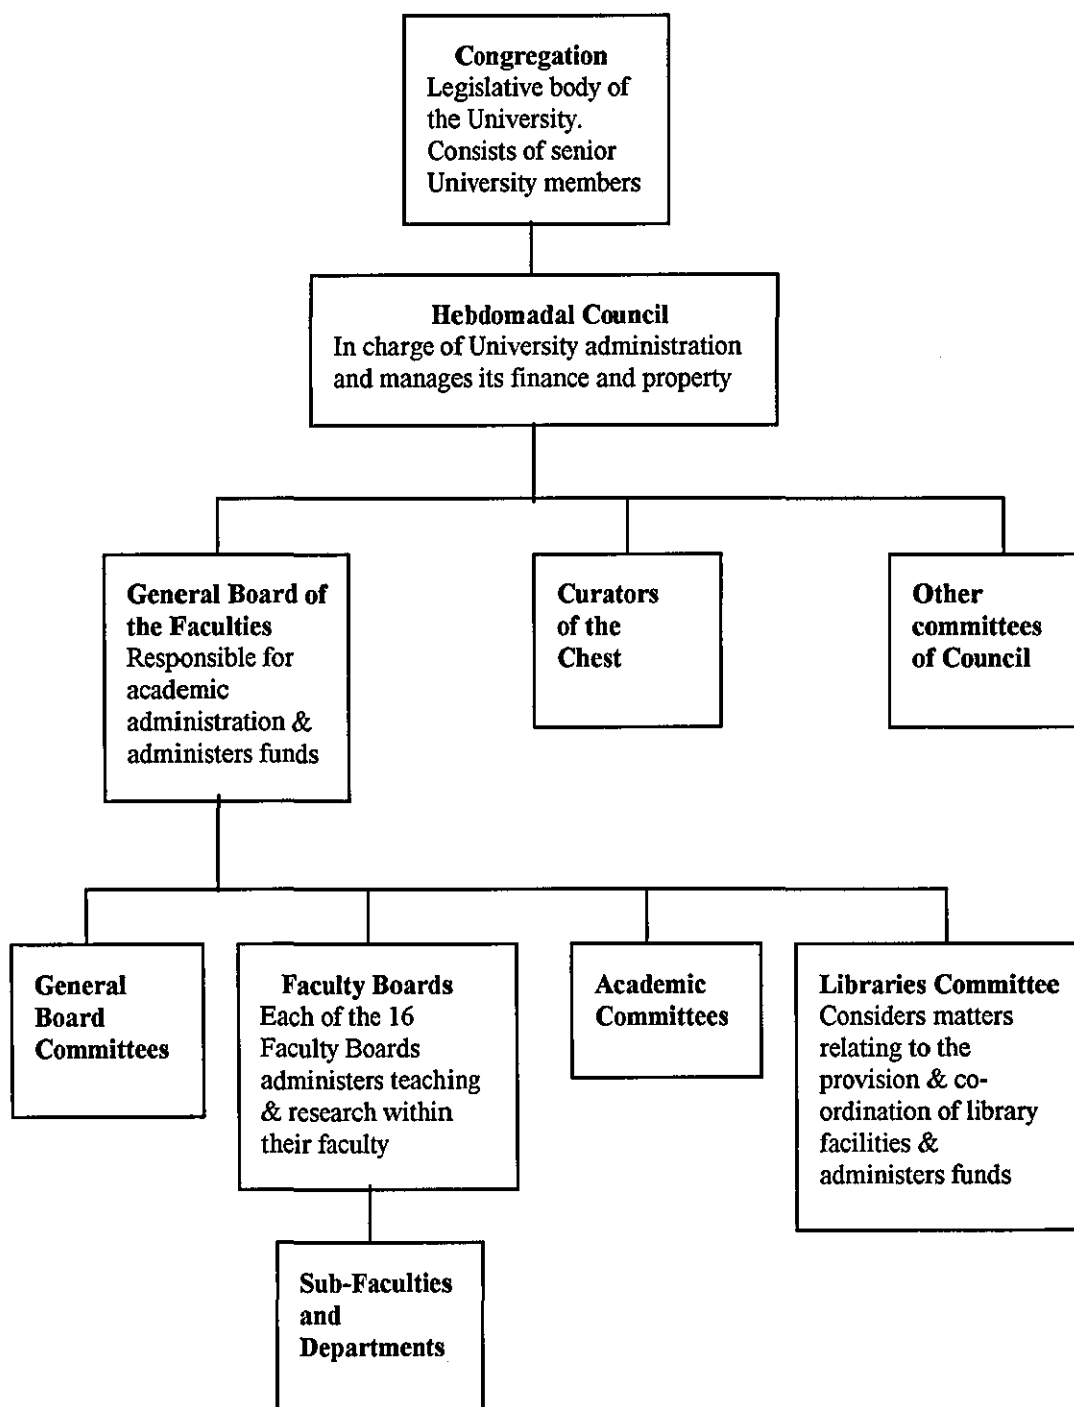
Congregation
Legislative body of the University. Consists of senior University members

Hebdomadal Council
In charge of University administration and manages its finance and property

General Board of the Faculties
Responsible for academic administration & administers funds

Curators of the Chest

Other committees of Council

General Board Committees

Faculty Boards
Each of the 16 Faculty Boards administers teaching & research within their faculty

Academic Committees

Libraries Committee
Considers matters relating to the provision & co-ordination of library facilities & administers funds

Sub-Faculties and Departments